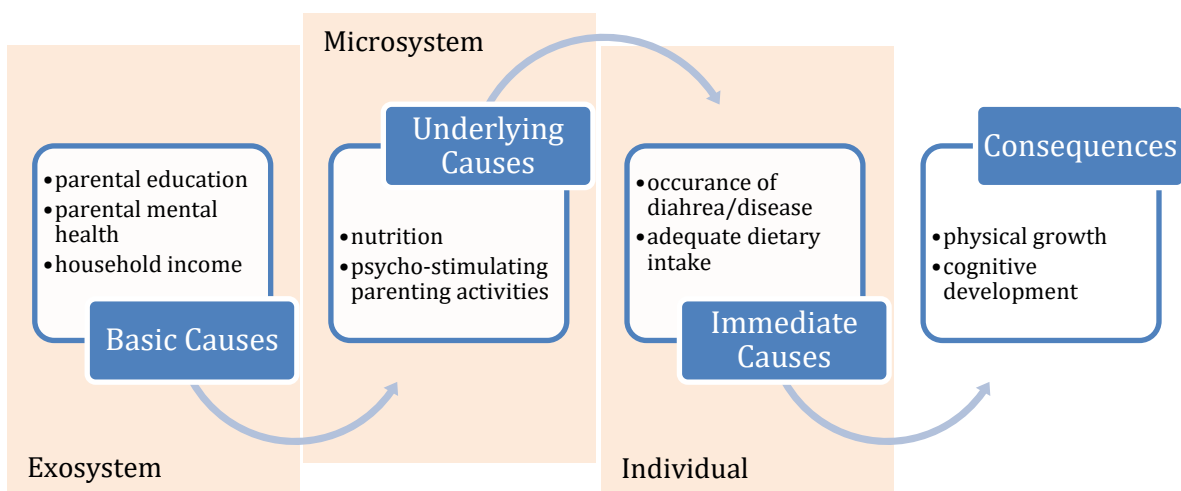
Microsystem

• parental education
• parental mental health
• household income

Basic Causes

Exosystem

Underlying Causes

• nutrition
• psycho-stimulating parenting activities

• occurance of diahrea/disease
• adequate dietary intake

Immediate Causes

Individual

Consequences

• physical growth
• cognitive development